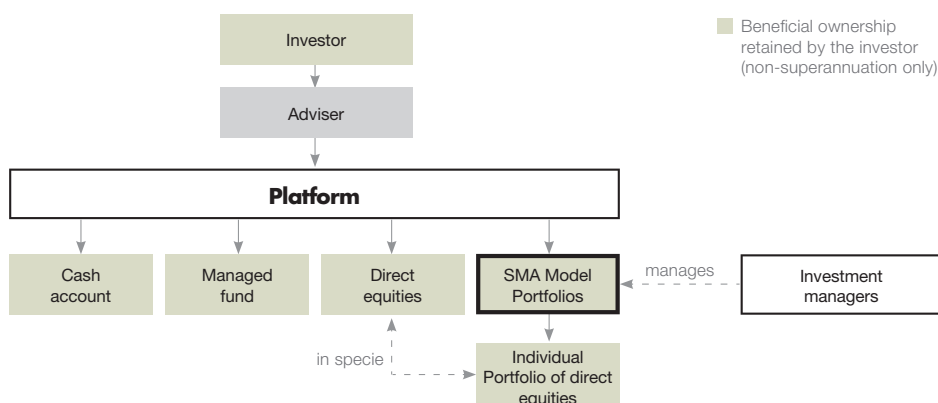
Investor

Adviser

Platform

Cash account

Managed fund

Direct equities

SMA Model Portfolios

manages

Investment managers

in specie

Individual Portfolio of direct equities

Beneficial ownership retained by the investor (non-superannuation only)